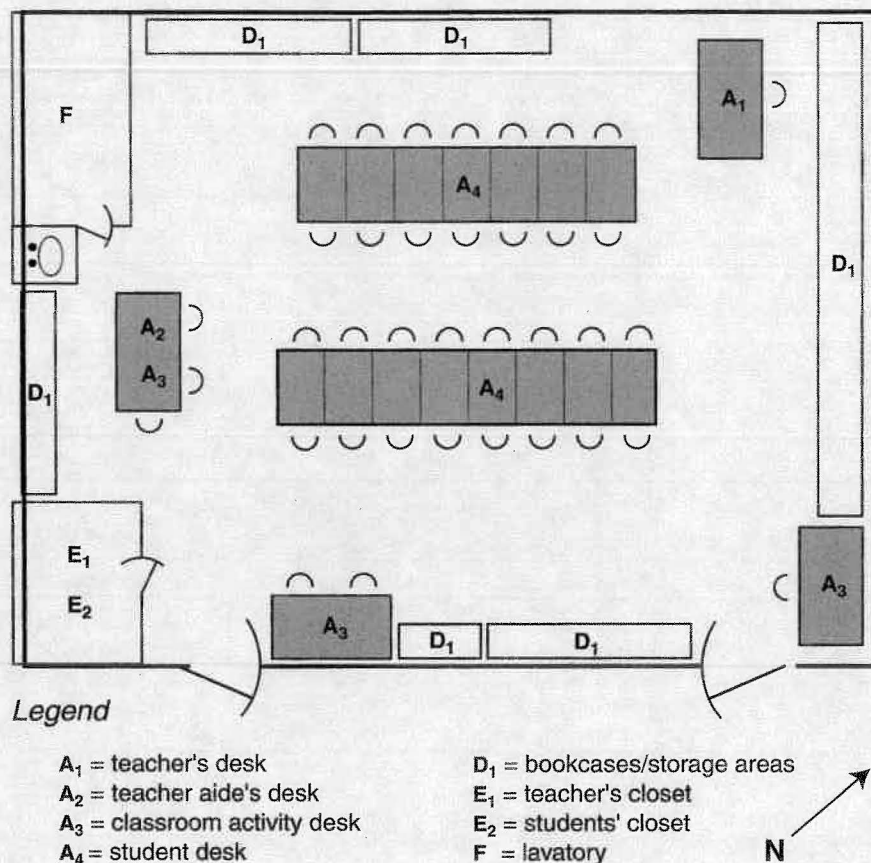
$D_1$ $D_1$

F

$A_1$

$A_4$

$D_1$

$A_2$

$A_3$

$D_1$

$A_4$

$E_1$

$E_2$

$A_3$

$A_3$ $D_1$ $D_1$

Legend

$A_1$ = teacher's desk
$A_2$ = teacher aide's desk
$A_3$ = classroom activity desk
$A_4$ = student desk

$D_1$ = bookcases/storage areas
$E_1$ = teacher's closet
$E_2$ = students' closet
F = lavatory

N